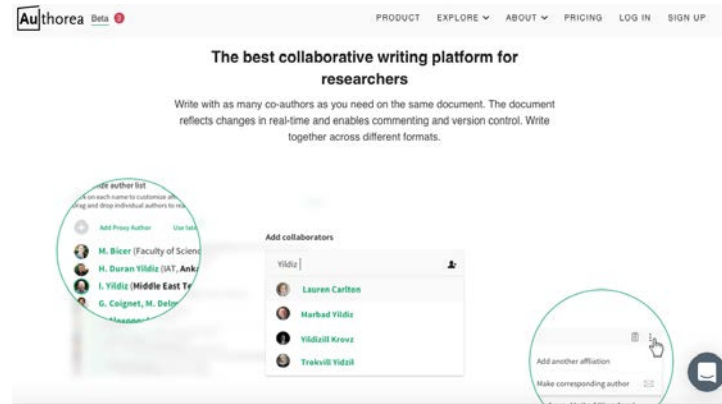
Authorea Beta

PRODUCT EXPLORE ABOUT PRICING LOG IN SIGN UP

The best collaborative writing platform for researchers

Write with as many co-authors as you need on the same document. The document reflects changes in real-time and enables commenting and version control. Write together across different formats.

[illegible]de author list
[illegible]s on each name to customize a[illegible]
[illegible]rag and drop individual authors to re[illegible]

Add Proxy Author Use late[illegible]

M. Bicer (Faculty of Scienc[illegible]
H. Duran Yildiz (IAT, Anka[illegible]
I. Yildiz (Middle East Te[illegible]
G. Coignet, M. Delm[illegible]

Add collaborators

Yildiz

Lauren Carlton
Marbad Yildiz
Yildizill Krovz
Trokvill Yidzil

Add another affiliation
Make corresponding author